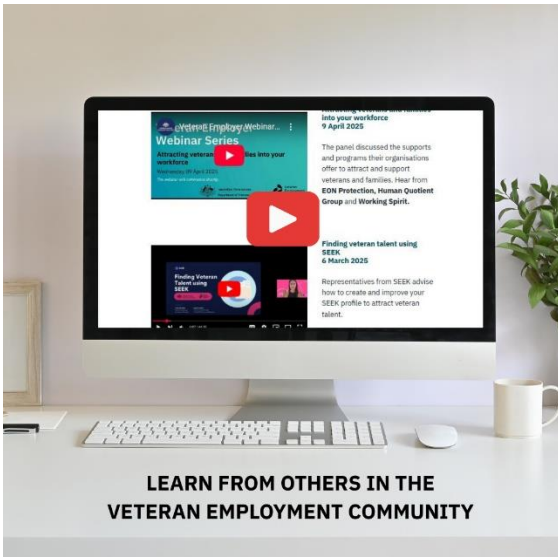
Veteran Employ Webinar...
Webinar Series
Attracting veteran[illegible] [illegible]ilies into your workforce
Wednesday 09 April 2025

Attracting veterans and families into your workforce
9 April 2025

The panel discussed the supports and programs their organisations offer to attract and support veterans and families. Hear from EON Protection, Human Quotient Group and Working Spirit.

Finding Veteran Talent using SEEK

Finding veteran talent using SEEK
6 March 2025

Representatives from SEEK advise how to create and improve your SEEK profile to attract veteran talent.

LEARN FROM OTHERS IN THE VETERAN EMPLOYMENT COMMUNITY